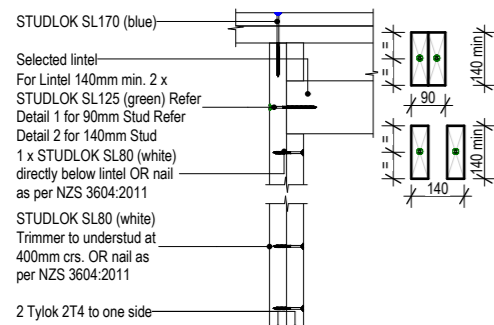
STUDLOK SL170 (blue)

Selected lintel
For Lintel 140mm min. 2 x STUDLOK SL125 (green) Refer Detail 1 for 90mm Stud Refer Detail 2 for 140mm Stud
1 x STUDLOK SL80 (white) directly below lintel OR nail as per NZS 3604:2011

STUDLOK SL80 (white) Trimmer to understud at 400mm crs. OR nail as per NZS 3604:2011

2 Tylok 2T4 to one side

=
=
140 min
90

=
=
140 min
140